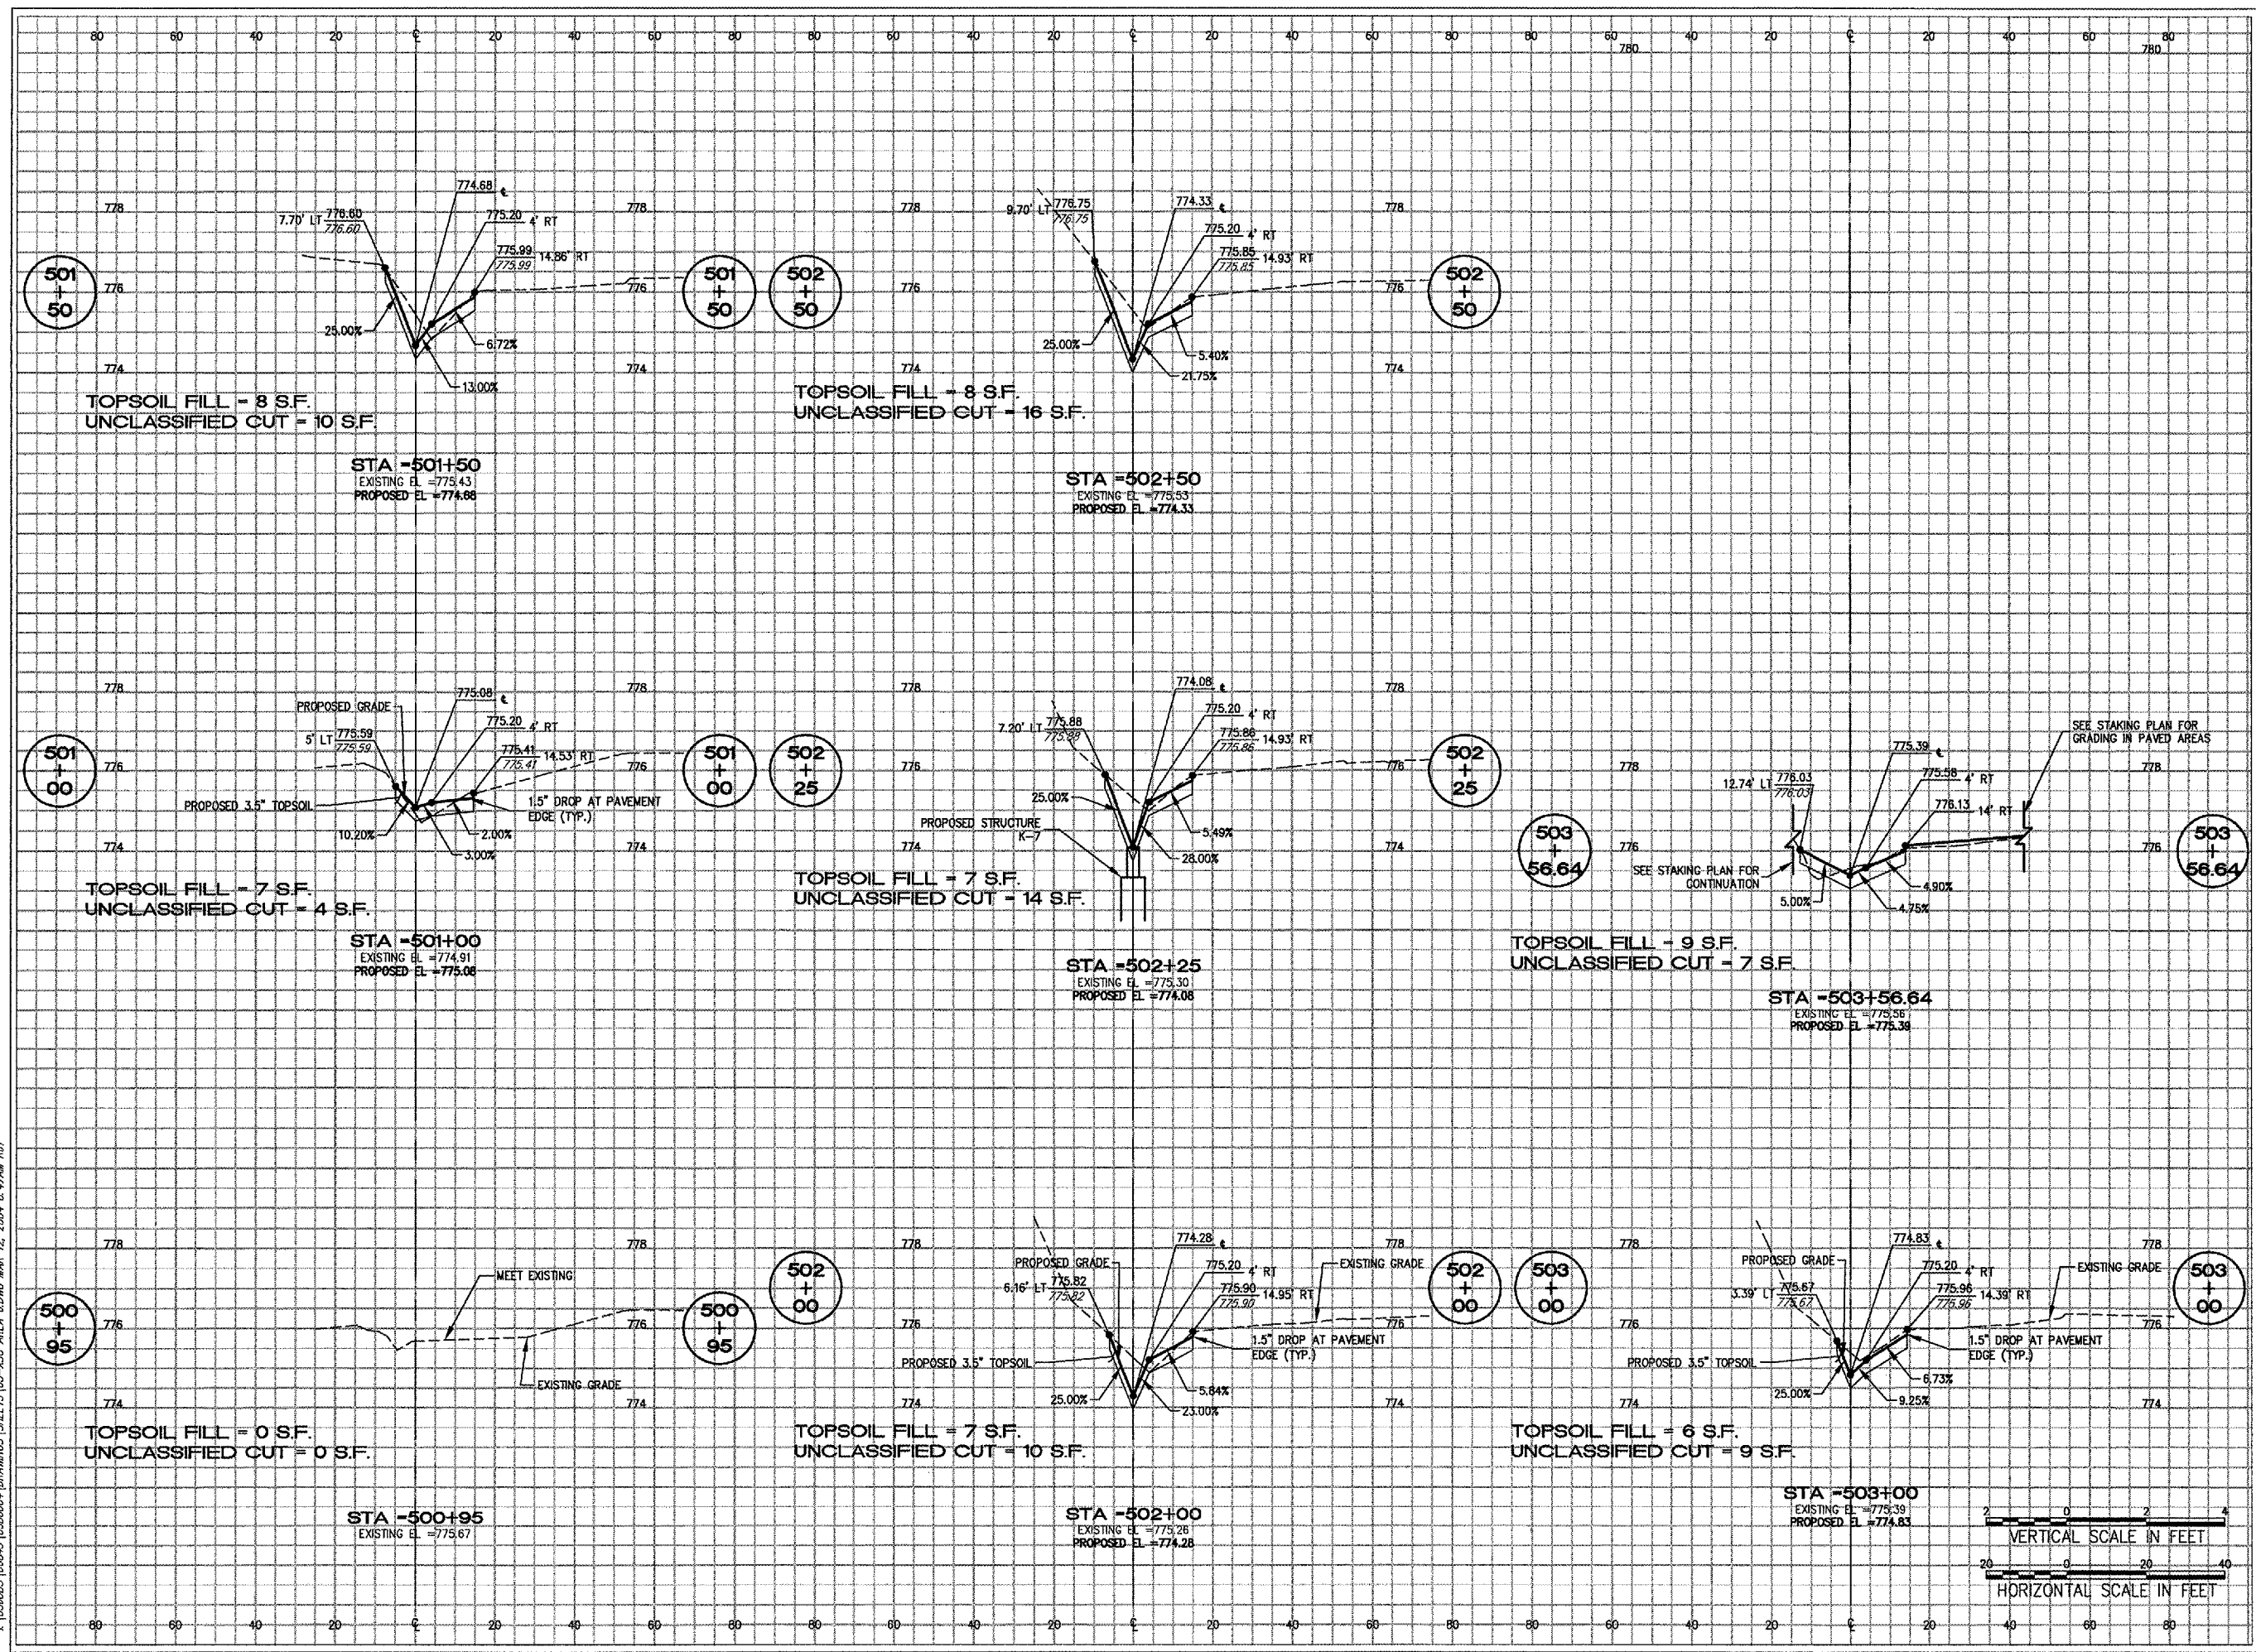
80 60 40 20 ℄ 20 40 60 80 80 60 40 20 ℄ 20 40 60 80 80 60 780 40 20 ℄ 20 40 60 80 780

501
+
50

778
776
774

774.68 ℄
7.70' LT 776.60
776.60
775.20 4' RT
775.99 14.86' RT
775.99
25.00%
6.72%
13.00%

778
776
774

501
+
50

TOPSOIL FILL = 8 S.F.
UNCLASSIFIED CUT = 10 S.F.

STA =501+50
EXISTING EL =775.43
PROPOSED EL =774.68

502
+
50

778
776
774

9.70' LT 776.75
776.75
774.33 ℄
775.20 4' RT
775.85 14.93' RT
775.85
25.00%
5.40%
21.75%

778
776
774

502
+
50

TOPSOIL FILL = 8 S.F.
UNCLASSIFIED CUT = 16 S.F.

STA =502+50
EXISTING EL =775.53
PROPOSED EL =774.33

501
+
00

778
776
774

PROPOSED GRADE
775.08 ℄
775.20 4' RT
5' LT 775.59
775.59
775.41 14.53' RT
775.41
PROPOSED 3.5" TOPSOIL
1.5" DROP AT PAVEMENT EDGE (TYP.)
10.20%
2.00%
3.00%

778
776
774

501
+
00

TOPSOIL FILL = 7 S.F.
UNCLASSIFIED CUT = 4 S.F.

STA =501+00
EXISTING EL =774.91
PROPOSED EL =775.08

502
+
25

778
776
774

774.08 ℄
775.20 4' RT
7.20' LT 775.88
775.88
775.86 14.93' RT
775.86
25.00%
PROPOSED STRUCTURE K-7
5.49%
28.00%

778
776
774

502
+
25

TOPSOIL FILL = 7 S.F.
UNCLASSIFIED CUT = 14 S.F.

STA =502+25
EXISTING EL =775.30
PROPOSED EL =774.08

503
+
56.64

778
776

775.39 ℄
12.74' LT 776.03
776.03
775.58 4' RT
776.13 14' RT
SEE STAKING PLAN FOR GRADING IN PAVED AREAS
SEE STAKING PLAN FOR CONTINUATION
5.00%
4.90%
4.75%

778
776

503
+
56.64

TOPSOIL FILL = 9 S.F.
UNCLASSIFIED CUT = 7 S.F.

STA =503+56.64
EXISTING EL =775.56
PROPOSED EL =775.39

500
+
95

778
776
774

MEET EXISTING
EXISTING GRADE

778
776
774

500
+
95

TOPSOIL FILL = 0 S.F.
UNCLASSIFIED CUT = 0 S.F.

STA =500+95
EXISTING EL =775.67

502
+
00

778
776
774

PROPOSED GRADE
774.28 ℄
775.20 4' RT
6.16' LT 775.82
775.82
775.90 14.95' RT
775.90
EXISTING GRADE
PROPOSED 3.5" TOPSOIL
1.5" DROP AT PAVEMENT EDGE (TYP.)
25.00%
5.84%
23.00%

778
776
774

502
+
00

TOPSOIL FILL = 7 S.F.
UNCLASSIFIED CUT = 10 S.F.

STA =502+00
EXISTING EL =775.26
PROPOSED EL =774.28

503
+
00

778
776
774

PROPOSED GRADE
774.83 ℄
775.20 4' RT
3.39' LT 775.67
775.67
775.96 14.39' RT
775.96
EXISTING GRADE
PROPOSED 3.5" TOPSOIL
1.5" DROP AT PAVEMENT EDGE (TYP.)
25.00%
6.73%
9.25%

778
776
774

503
+
00

TOPSOIL FILL = 6 S.F.
UNCLASSIFIED CUT = 9 S.F.

STA =503+00
EXISTING EL =775.39
PROPOSED EL =774.83

2 0 2 4
VERTICAL SCALE IN FEET

20 0 20 40
HORIZONTAL SCALE IN FEET

80 60 40 20 ℄ 20 40 60 80 80 60 40 20 ℄ 20 40 60 80 80 60 40 20 ℄ 20 40 60 80